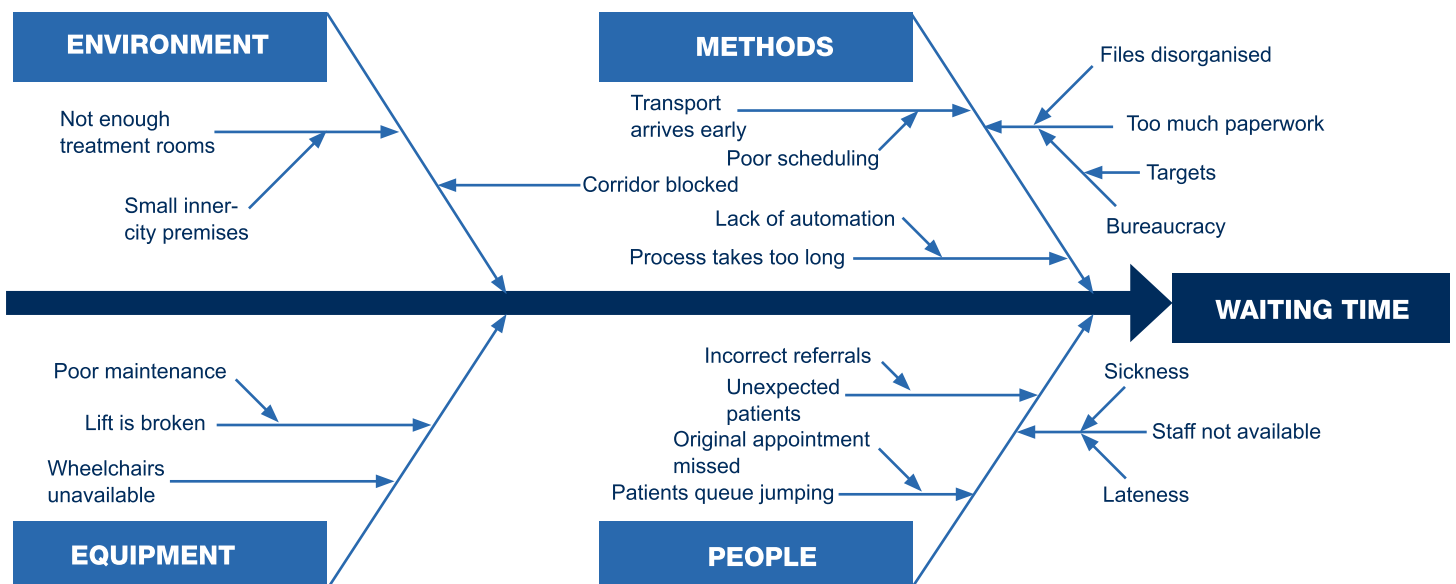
ENVIRONMENT

Not enough treatment rooms

Small inner-city premises

Corridor blocked

METHODS

Transport arrives early

Poor scheduling

Lack of automation

Process takes too long

Files disorganised

Too much paperwork

Targets

Bureaucracy

WAITING TIME

Poor maintenance

Lift is broken

Wheelchairs unavailable

EQUIPMENT

Incorrect referrals

Unexpected patients

Original appointment missed

Patients queue jumping

Sickness

Staff not available

Lateness

PEOPLE